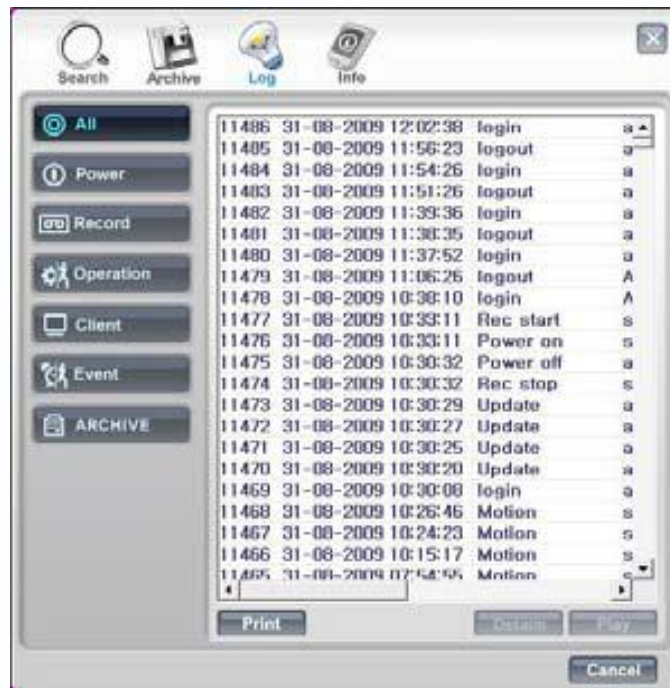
Search Archive Log Info

All
Power
Record
Operation
Client
Event
ARCHIVE

11486 31-08-2009 12:02:38 login a
11485 31-08-2009 11:56:23 logout a
11484 31-08-2009 11:54:26 login a
11483 31-08-2009 11:51:26 logout a
11482 31-08-2009 11:39:36 login a
11481 31-08-2009 11:38:35 logout a
11480 31-08-2009 11:37:52 login a
11479 31-08-2009 11:06:26 logout A
11478 31-08-2009 10:38:10 login A
11477 31-08-2009 10:33:11 Rec start s
11476 31-08-2009 10:33:11 Power on s
11475 31-08-2009 10:30:32 Power off a
11474 31-08-2009 10:30:32 Rec stop s
11473 31-08-2009 10:30:29 Update a
11472 31-08-2009 10:30:27 Update a
11471 31-08-2009 10:30:25 Update a
11470 31-08-2009 10:30:20 Update a
11469 31-08-2009 10:30:08 login a
11468 31-08-2009 10:26:46 Motion s
11467 31-08-2009 10:24:23 Motion s
11466 31-08-2009 10:15:17 Motion s
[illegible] Motion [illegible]

Print
Details
Play
Cancel